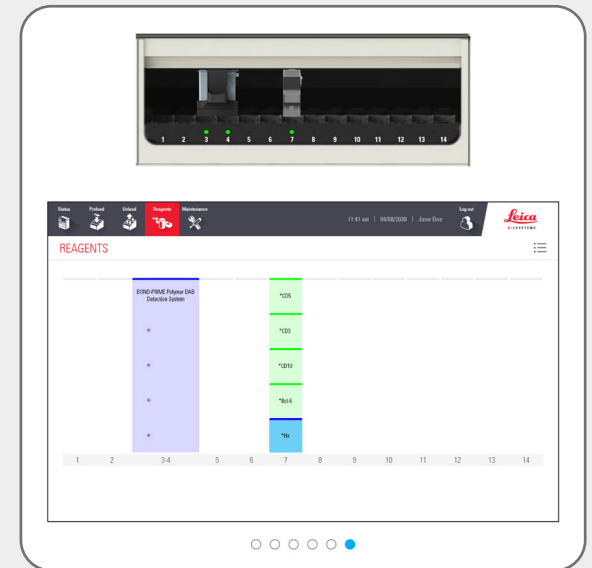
1 2 3 4 5 6 7 8 9 10 11 12 13 14

Status Preload Unload Reagents Maintenance

11:41 AM | 04/08/2020 | Jane Doe

Log out

Leica BIOSYSTEMS

REAGENTS

BOND-PRIME Polymer DAB Detection System

*CD5

*CD3

*CD10

*Bcl-6

*Hx

1 2 3-4 5 6 7 8 9 10 11 12 13 14